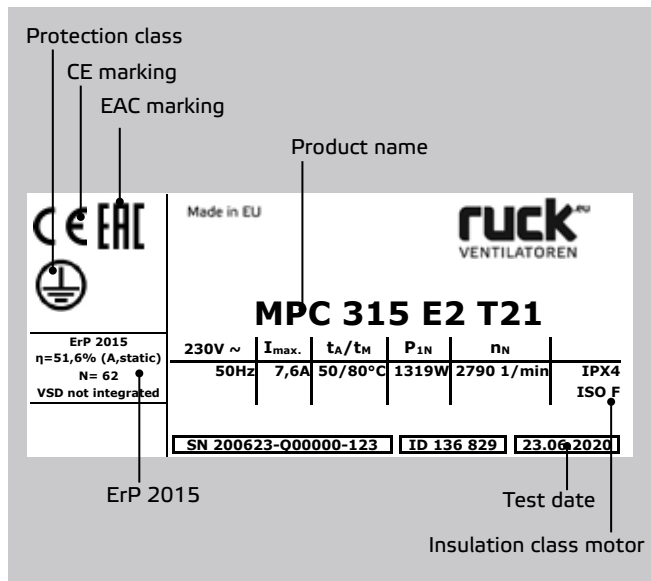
Protection class

CE marking

EAC marking

Product name

CE EAC

Made in EU

ruck.eu VENTILATOREN

MPC 315 E2 T21

ErP 2015
η=51,6% (A,static)
N= 62
VSD not integrated

| 230V ~ | $I_{max.}$ | $t_A/t_M$ | $P_{1N}$ | $n_N$ | |
|---|---|---|---|---|---|
| 50Hz | 7,6A | 50/80°C | 1319W | 2790 1/min | IPX4 |
| | | | | | ISO F |

SN 200623-Q00000-123 | ID 136 829 | 23.06.2020

ErP 2015

Test date

Insulation class motor